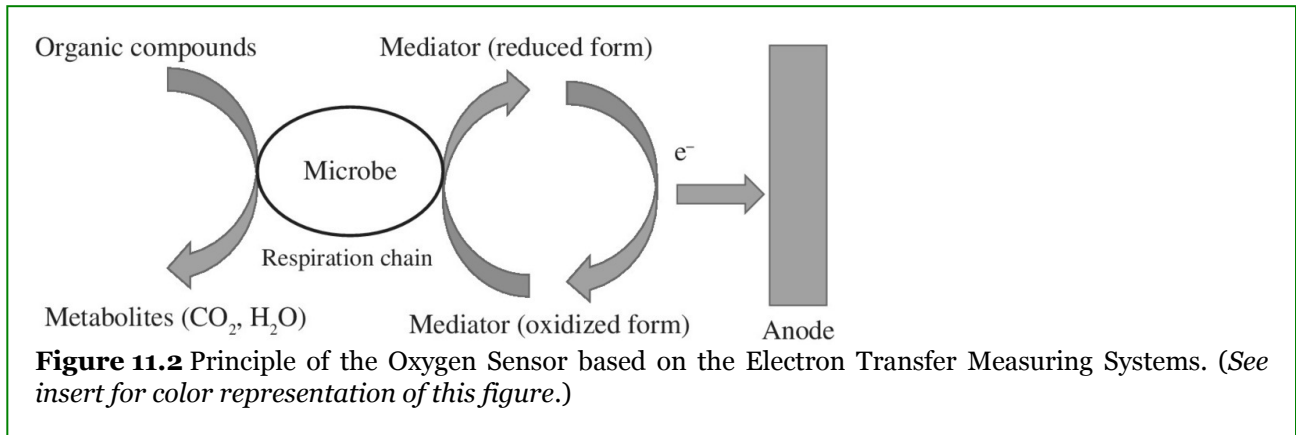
Organic compounds

Mediator (reduced form)

Microbe

$e^-$

Respiration chain

Metabolites ($CO_2$, $H_2O$)

Mediator (oxidized form)

Anode

**Figure 11.2** Principle of the Oxygen Sensor based on the Electron Transfer Measuring Systems. (*See insert for color representation of this figure*.)